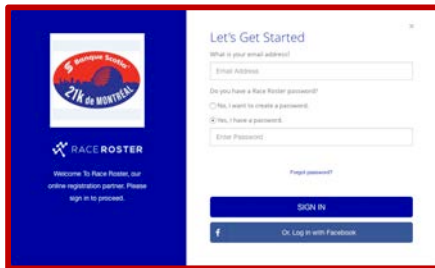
Banque Scotia
21k de MONTRÉAL

RACE ROSTER

Welcome To Race Roster, our online registration partner. Please sign in to proceed.

×

Let's Get Started

What is your email address?

Email Address

Do you have a Race Roster password?

No, I want to create a password.

Yes, I have a password.

Enter Password

Forgot password?

SIGN IN

f Or, Log in with Facebook